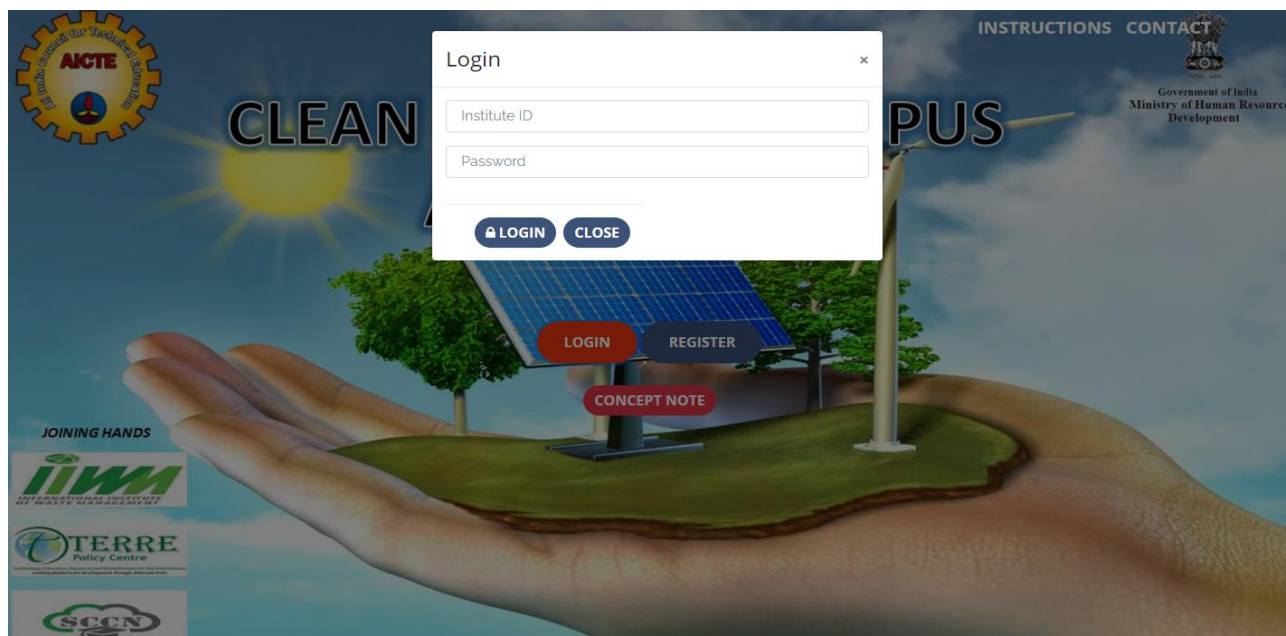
AICTE
All India Council for Technical Education

CLEAN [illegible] PUS

INSTRUCTIONS CONTACT

Government of India
Ministry of Human Resourc
Development

Login ×

Institute ID

Password

LOGIN CLOSE

LOGIN REGISTER

CONCEPT NOTE

JOINING HANDS

IIWM
INTERNATIONAL INSTITUTE OF WASTE MANAGEMENT

TERRE
Policy Centre

SCCN